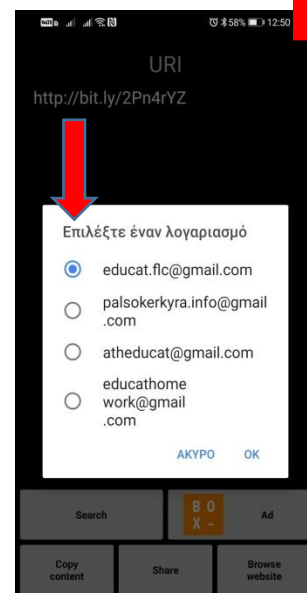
58% 12:50

URI

http://bit.ly/2Pn4rYZ

Επιλέξτε έναν λογαριασμό

educat.flc@gmail.com

palsokerkyra.info@gmail.com

atheducat@gmail.com

educathomework@gmail.com

ΑΚΥΡΟ

OK

Search

BOX-

Ad

Copy content

Share

Browse website